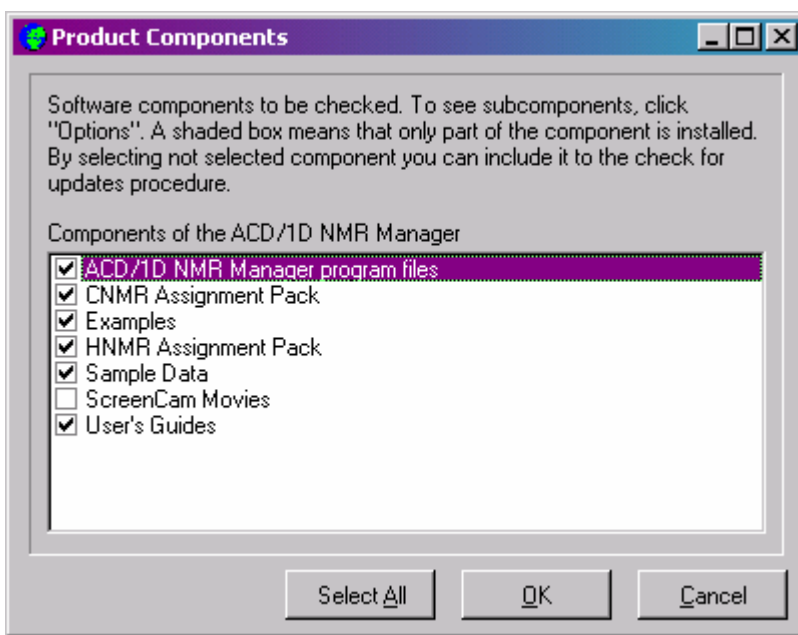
Product Components

Software components to be checked. To see subcomponents, click "Options". A shaded box means that only part of the component is installed. By selecting not selected component you can include it to the check for updates procedure.

Components of the ACD/1D NMR Manager

ACD/1D NMR Manager program files
CNMR Assignment Pack
Examples
HNMR Assignment Pack
Sample Data
ScreenCam Movies
User's Guides

Select All
OK
Cancel